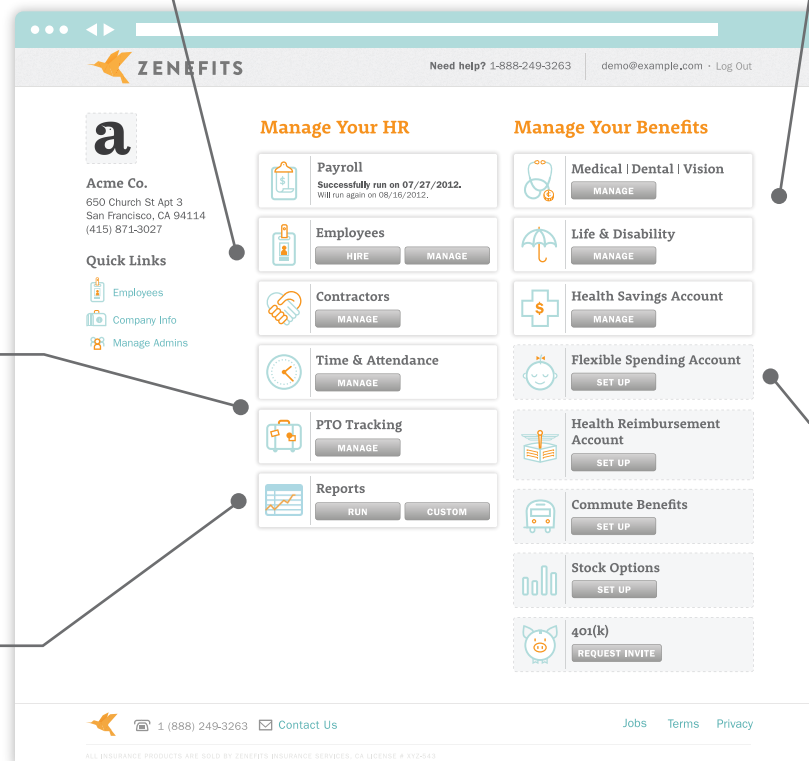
ZENEFITS

Need help? 1-888-249-3263 demo@example.com · Log Out

a

Acme Co.
650 Church St Apt 3
San Francisco, CA 94114
(415) 871-3027

Quick Links
Employees
Company Info
Manage Admins

Manage Your HR

Payroll
Successfully run on 07/27/2012.
Will run again on 08/16/2012.

Employees
HIRE MANAGE

Contractors
MANAGE

Time & Attendance
MANAGE

PTO Tracking
MANAGE

Reports
RUN CUSTOM

Manage Your Benefits

Medical | Dental | Vision
MANAGE

Life & Disability
MANAGE

Health Savings Account
MANAGE

Flexible Spending Account
SET UP

Health Reimbursement Account
SET UP

Commute Benefits
SET UP

Stock Options
SET UP

401(k)
REQUEST INVITE

1 (888) 249-3263 Contact Us Jobs Terms Privacy

ALL INSURANCE PRODUCTS ARE SOLD BY ZENEFITS INSURANCE SERVICES, CA LICENSE # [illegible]